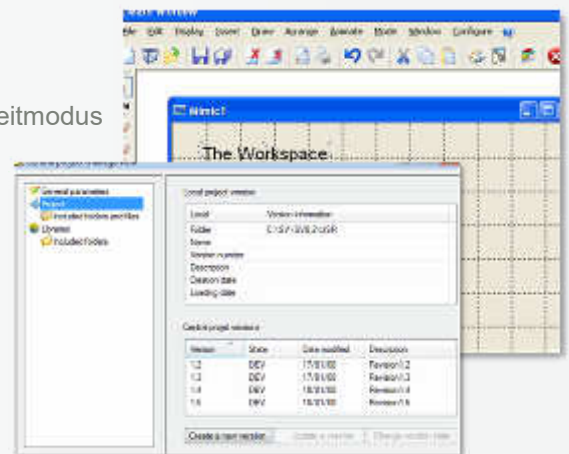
eitmodus

File Edit Display Insert Draw Arrange Animate Mode Window Configure

Mimic1

The Workspace

General parameters
Project
Included folders and files
Dynamic
Included folders

Local project version

| Local | Version information |
|---|---|
| Folder | C:\SV\SVL2\USR |
| Name | |
| Version number | |
| Description | |
| Creation date | |
| Loading date | |

Central project versions

| Version | State | Date modified | Description |
|---|---|---|---|
| 1.2 | DEV | 17/01/02 | Revision 1.2 |
| 1.3 | DEV | 17/01/02 | Revision 1.3 |
| 1.4 | DEV | 18/01/02 | Revision 1.4 |
| 1.5 | DEV | 18/01/02 | Revision 1.5 |

Create a new version | Delete a version | Change version state